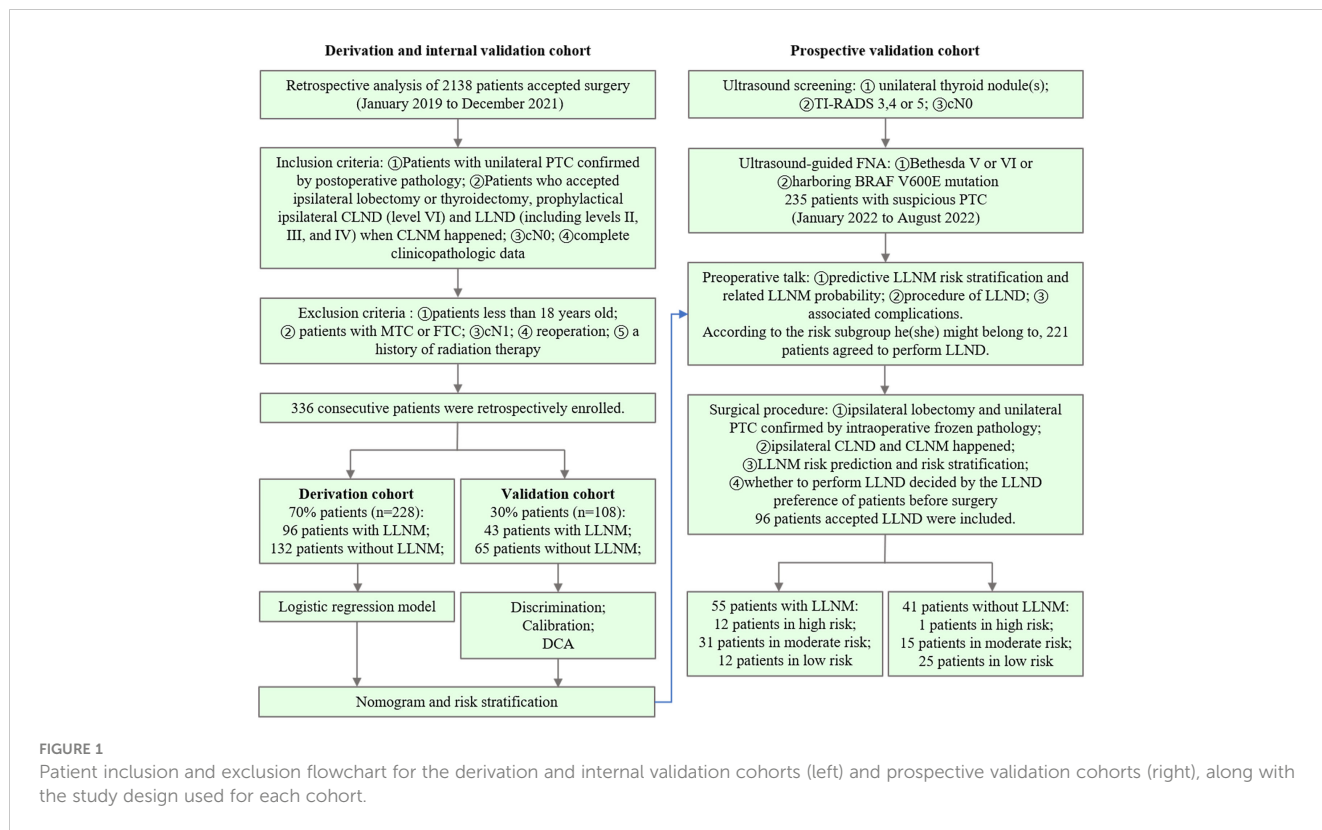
Derivation and internal validation cohort

Retrospective analysis of 2138 patients accepted surgery (January 2019 to December 2021)

Inclusion criteria: ①Patients with unilateral PTC confirmed by postoperative pathology; ②Patients who accepted ipsilateral lobectomy or thyroidectomy, prophylactical ipsilateral CLND (level VI) and LLND (including levels II, III, and IV) when CLNM happened; ③cN0; ④complete clinicopathologic data

Exclusion criteria : ①patients less than 18 years old; ② patients with MTC or FTC; ③cN1; ④ reoperation; ⑤ a history of radiation therapy

336 consecutive patients were retrospectively enrolled.

Derivation cohort
70% patients (n=228):
96 patients with LLNM;
132 patients without LLNM;

Validation cohort
30% patients (n=108):
43 patients with LLNM;
65 patients without LLNM;

Logistic regression model

Discrimination;
Calibration;
DCA

Nomogram and risk stratification

Prospective validation cohort

Ultrasound screening: ① unilateral thyroid nodule(s); ②TI-RADS 3,4 or 5; ③cN0

Ultrasound-guided FNA: ①Bethesda V or VI or ②harboring BRAF V600E mutation
235 patients with suspicious PTC
(January 2022 to August 2022)

Preoperative talk: ①predictive LLNM risk stratification and related LLNM probability; ②procedure of LLND; ③ associated complications.
According to the risk subgroup he(she) might belong to, 221 patients agreed to perform LLND.

Surgical procedure: ①ipsilateral lobectomy and unilateral PTC confirmed by intraoperative frozen pathology; ②ipsilateral CLND and CLNM happened; ③LLNM risk prediction and risk stratification; ④whether to perform LLND decided by the LLND preference of patients before surgery
96 patients accepted LLND were included.

55 patients with LLNM:
12 patients in high risk;
31 patients in moderate risk;
12 patients in low risk

41 patients without LLNM:
1 patients in high risk;
15 patients in moderate risk;
25 patients in low risk

FIGURE 1
Patient inclusion and exclusion flowchart for the derivation and internal validation cohorts (left) and prospective validation cohorts (right), along with the study design used for each cohort.